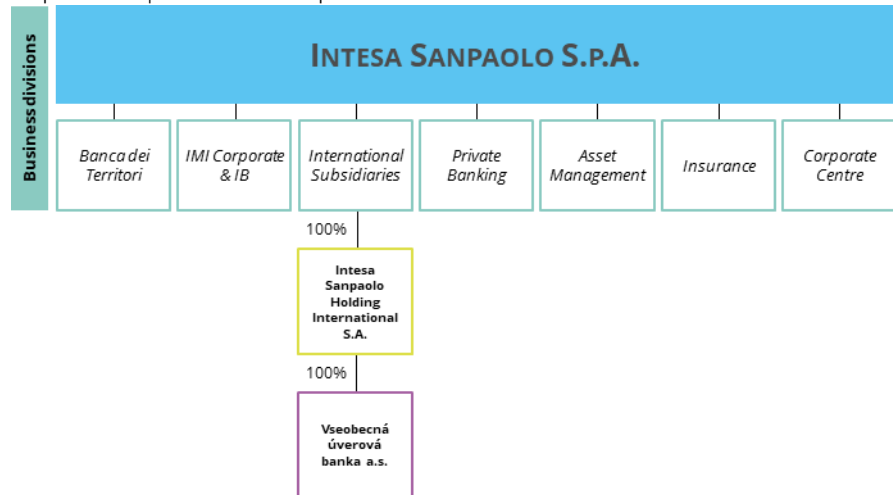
Business divisions

INTESA SANPAOLO S.P.A.

Banca dei Territori

IMI Corporate & IB

International Subsidiaries

Private Banking

Asset Management

Insurance

Corporate Centre

100%

Intesa Sanpaolo Holding International S.A.

100%

Vseobecná úverová banka a.s.